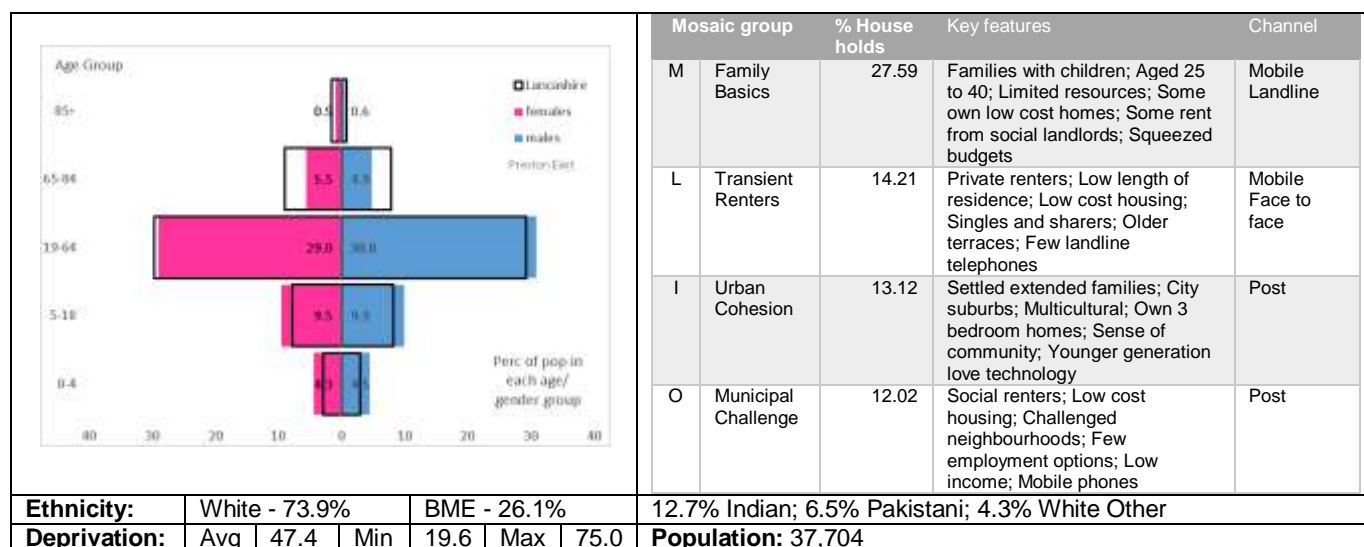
Age Group

Lancashire
females
males
Preston East

85+
65-84
19-64
5-18
0-4

0.5 0.6
5.5 4.9
29.0 30.0
9.5 9.3
4.3 4.5

Perc of pop in each age/ gender group

40 30 20 10 0 10 20 30 40

| | Mosaic group | % House holds | Key features | Channel |
|---|---|---|---|---|
| M | Family Basics | 27.59 | Families with children; Aged 25 to 40; Limited resources; Some own low cost homes; Some rent from social landlords; Squeezed budgets | Mobile Landline |
| L | Transient Renters | 14.21 | Private renters; Low length of residence; Low cost housing; Singles and sharers; Older terraces; Few landline telephones | Mobile Face to face |
| I | Urban Cohesion | 13.12 | Settled extended families; City suburbs; Multicultural; Own 3 bedroom homes; Sense of community; Younger generation love technology | Post |
| O | Municipal Challenge | 12.02 | Social renters; Low cost housing; Challenged neighbourhoods; Few employment options; Low income; Mobile phones | Post |

| Ethnicity: | White - 73.9% | BME - 26.1% | 12.7% Indian; 6.5% Pakistani; 4.3% White Other |
|---|---|---|---|
| Deprivation: | Avg 47.4 Min 19.6 Max 75.0 | | Population: 37,704 |